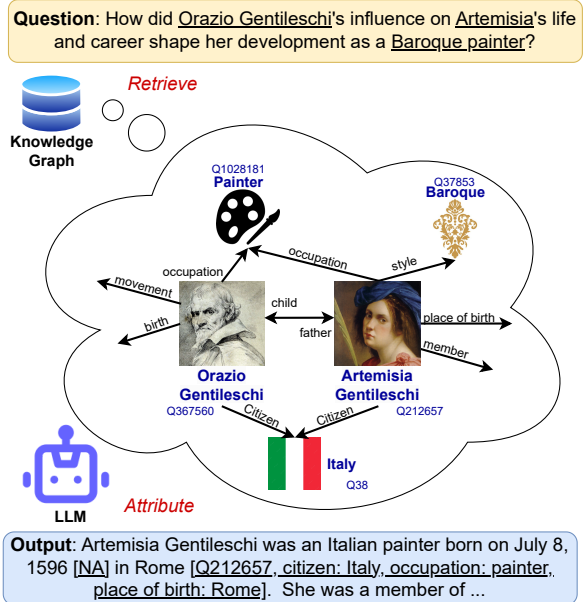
**Question**: How did Orazio Gentileschi's influence on Artemisia's life and career shape her development as a Baroque painter?

Retrieve

Knowledge Graph

Q1028181
Painter

Q37853
Baroque

occupation

occupation

style

movement

child

birth

father

place of birth

member

Orazio Gentileschi
Q367560

Artemisia Gentileschi
Q212657

Citizen

Citizen

Italy
Q38

LLM

Attribute

**Output**: Artemisia Gentileschi was an Italian painter born on July 8, 1596 [NA] in Rome [Q212657, citizen: Italy, occupation: painter, place of birth: Rome]. She was a member of ...